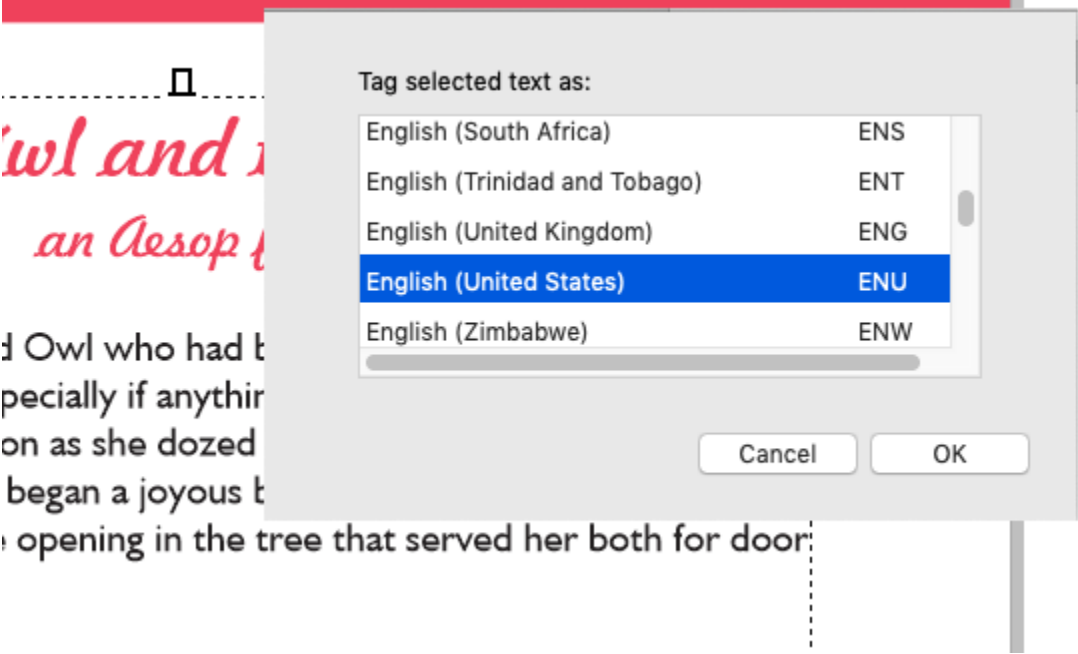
wl and t
an Aesop f

d Owl who had b
pecially if anythir
on as she dozed
began a joyous b
opening in the tree that served her both for door

Tag selected text as:

| | |
|---|---|
| English (South Africa) | ENS |
| English (Trinidad and Tobago) | ENT |
| English (United Kingdom) | ENG |
| English (United States) | ENU |
| English (Zimbabwe) | ENW |

Cancel
OK